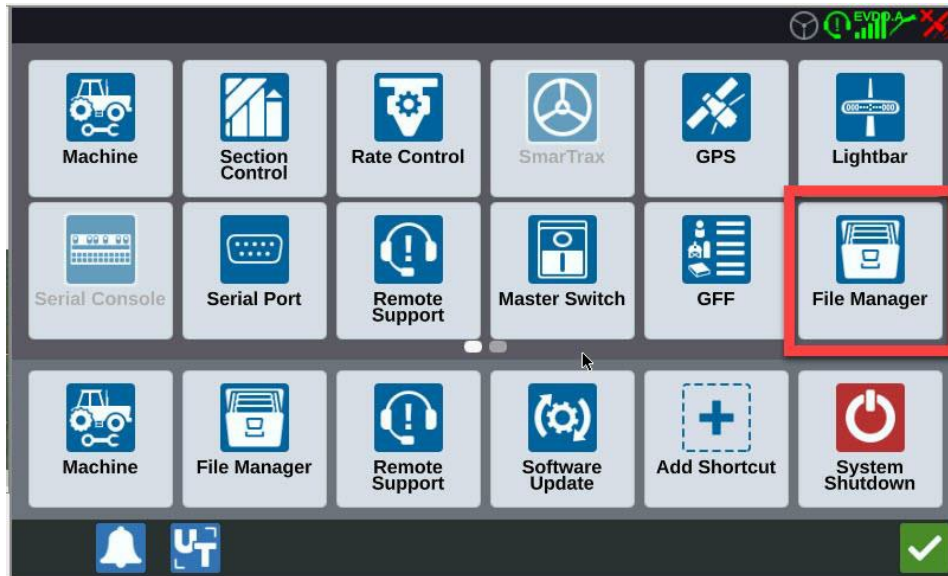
EVDO.A

Machine

Section Control

Rate Control

SmarTrax

GPS

Lightbar

Serial Console

Serial Port

Remote Support

Master Switch

GFF

File Manager

Machine

File Manager

Remote Support

Software Update

Add Shortcut

System Shutdown

UT